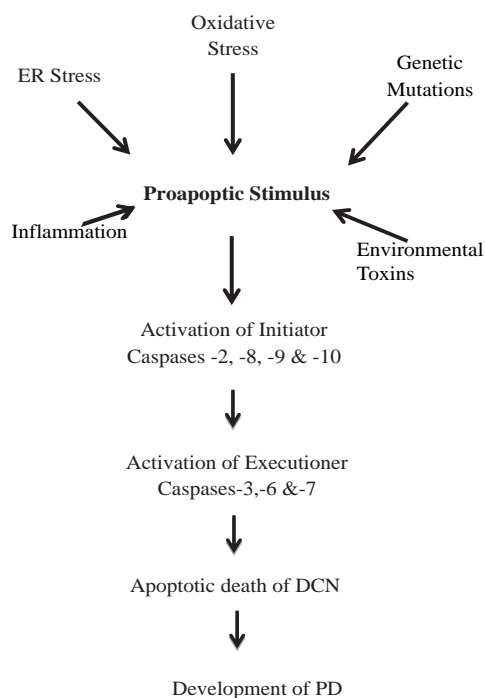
Oxidative Stress

ER Stress

Genetic Mutations

Proapoptic Stimulus

Inflammation

Environmental Toxins

Activation of Initiator Caspases -2, -8, -9 & -10

Activation of Executioner Caspases-3,-6 &-7

Apoptotic death of DCN

Development of PD